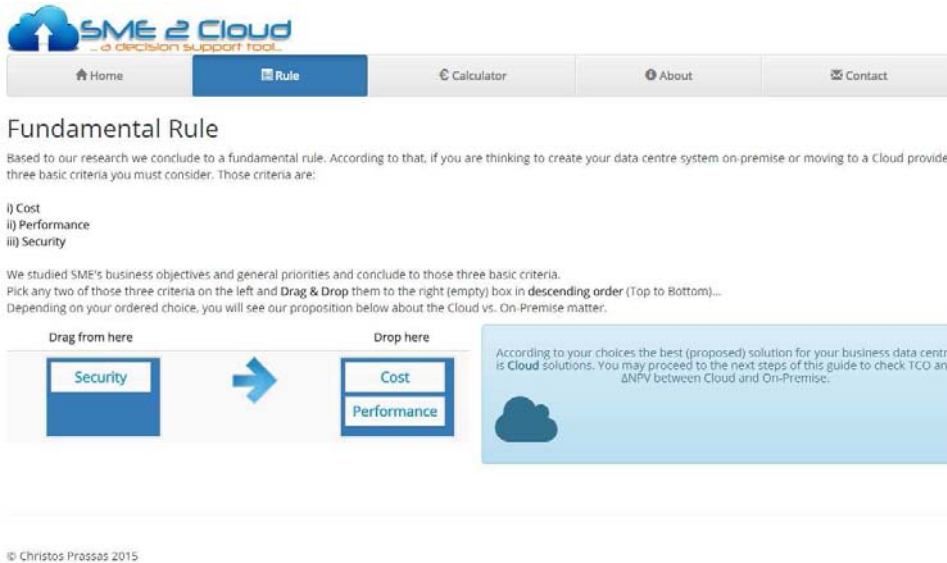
SME 2 Cloud
... a decision support tool...

Home | Rule | € Calculator | About | Contact

Fundamental Rule

Based to our research we conclude to a fundamental rule. According to that, if you are thinking to create your data centre system on-premise or moving to a Cloud provide three basic criteria you must consider. Those criteria are:

i) Cost
ii) Performance
iii) Security

We studied SME's business objectives and general priorities and conclude to those three basic criteria.
Pick any two of those three criteria on the left and **Drag & Drop** them to the right (empty) box in **descending order** (Top to Bottom)...
Depending on your ordered choice, you will see our proposition below about the Cloud vs. On-Premise matter.

Drag from here

Security

Drop here

Cost

Performance

According to your choices the best (proposed) solution for your business data centr is **Cloud** solutions. You may proceed to the next steps of this guide to check TCO an ΔNPV between Cloud and On-Premise.

© Christos Prassas 2015